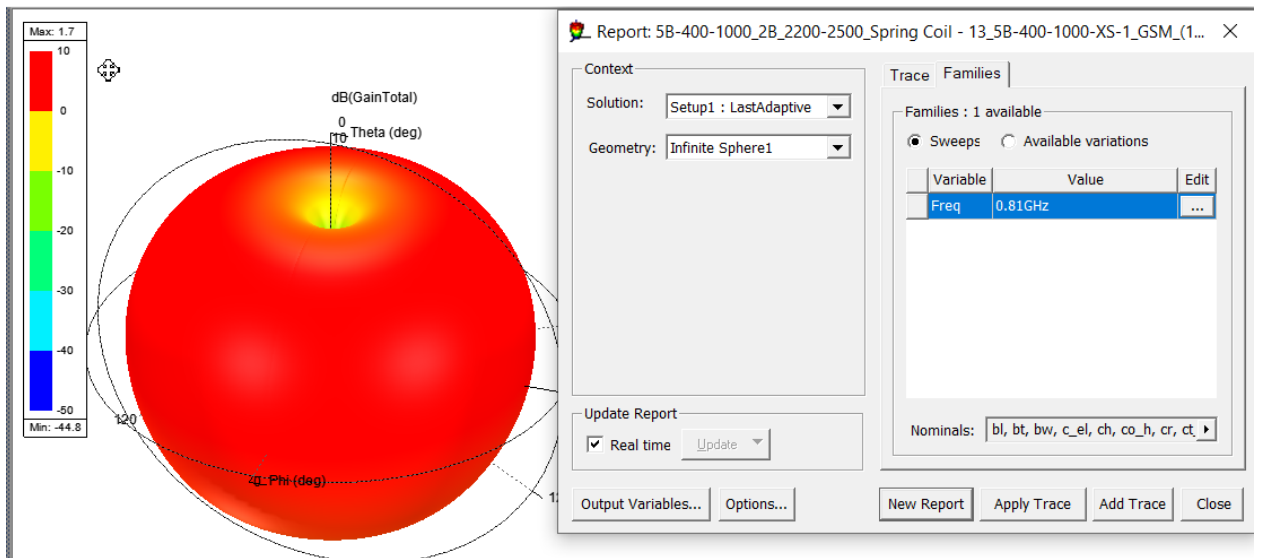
Max: 1.7
10
0
-10
-20
-30
-40
-50
Min: -44.8

dB(GainTotal)
0
10 Theta (deg)
120
0 Phi (deg)
12

Report: 5B-400-1000_2B_2200-2500_Spring Coil - 13_5B-400-1000-XS-1_GSM_(1...

Context
Solution: Setup1 : LastAdaptive
Geometry: Infinite Sphere1

Trace Families
Families : 1 available
Sweeps Available variations

| | Variable | Value | Edit |
|---|---|---|---|
| | Freq | 0.81GHz | ... |

Nominals: bl, bt, bw, c_el, ch, co_h, cr, ct

Update Report
Real time Update

Output Variables... Options... New Report Apply Trace Add Trace Close